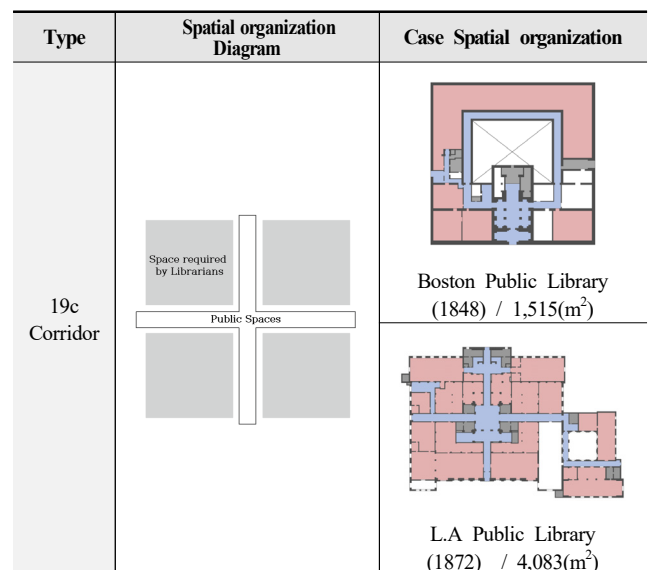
| Type | Spatial organization Diagram | Case Spatial organization |
|---|---|---|
| 19c Corridor | Space required by Librarians<br>Public Spaces | Boston Public Library (1848) / 1,515($m^2$) |
| | | L.A Public Library (1872) / 4,083($m^2$) |